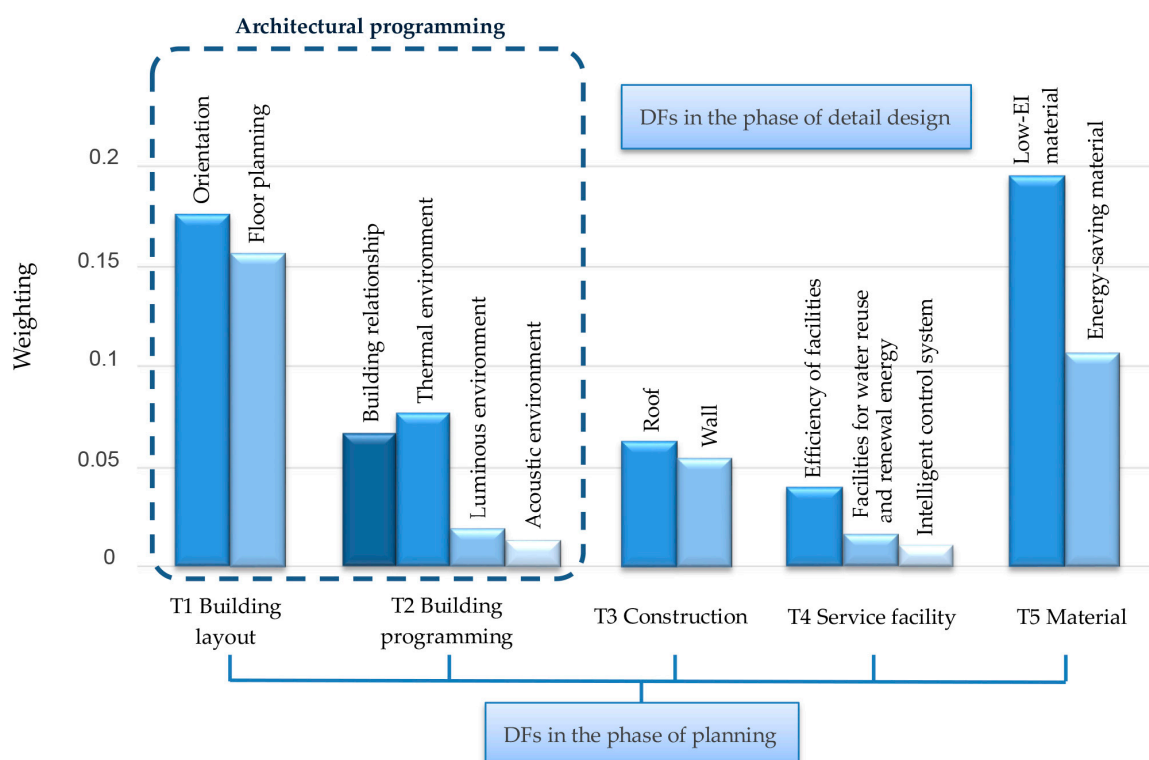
Architectural programming

DFs in the phase of detail design

Weighting

0.2

0.15

0.1

0.05

0

Orientation

Floor planning

Building relationship

Thermal environment

Luminous environment

Acoustic environment

Roof

Wall

Efficiency of facilities

Facilities for water reuse and renewal energy

Intelligent control system

Low-EI material

Energy-saving material

T1 Building layout

T2 Building programming

T3 Construction

T4 Service facility

T5 Material

DFs in the phase of planning